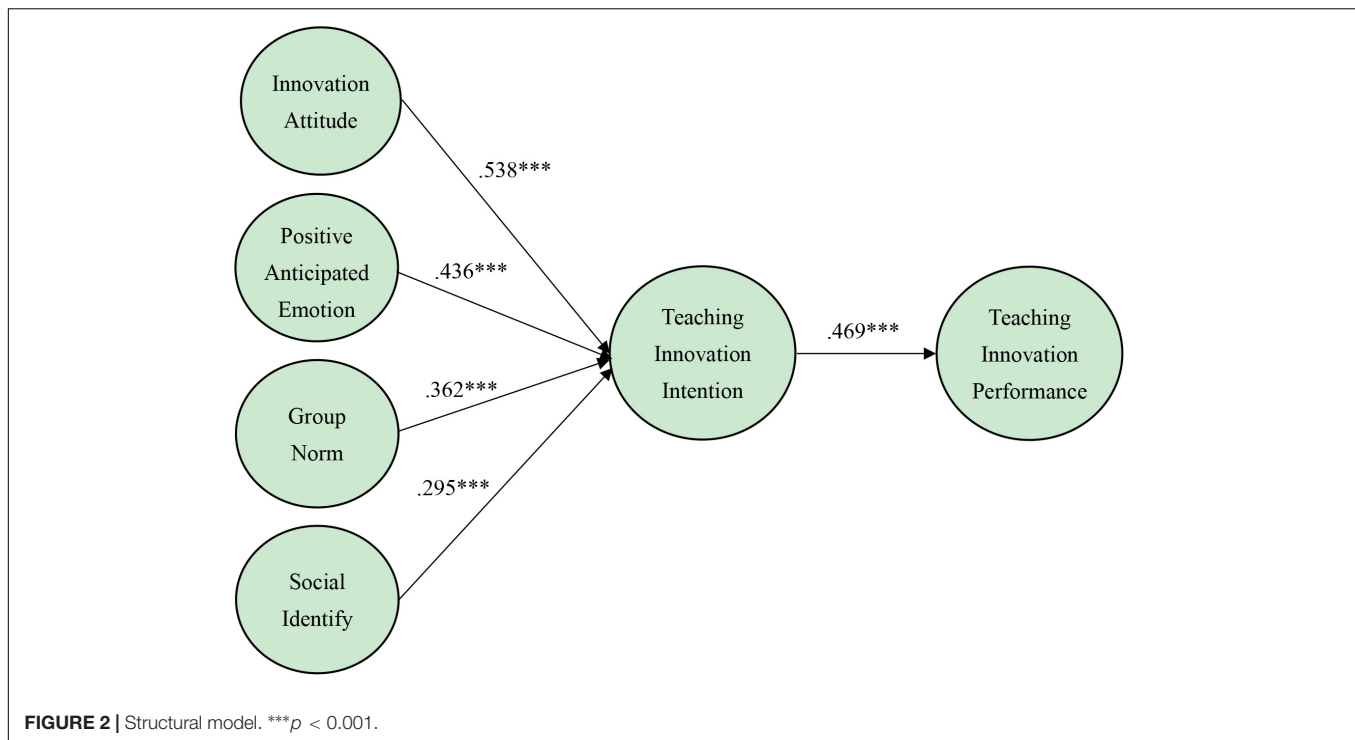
Innovation Attitude

.538***

Positive Anticipated Emotion

.436***

Group Norm

.362***

.295***

Social Identify

Teaching Innovation Intention

.469***

Teaching Innovation Performance

**FIGURE 2 |** Structural model. ***$p$ < 0.001.